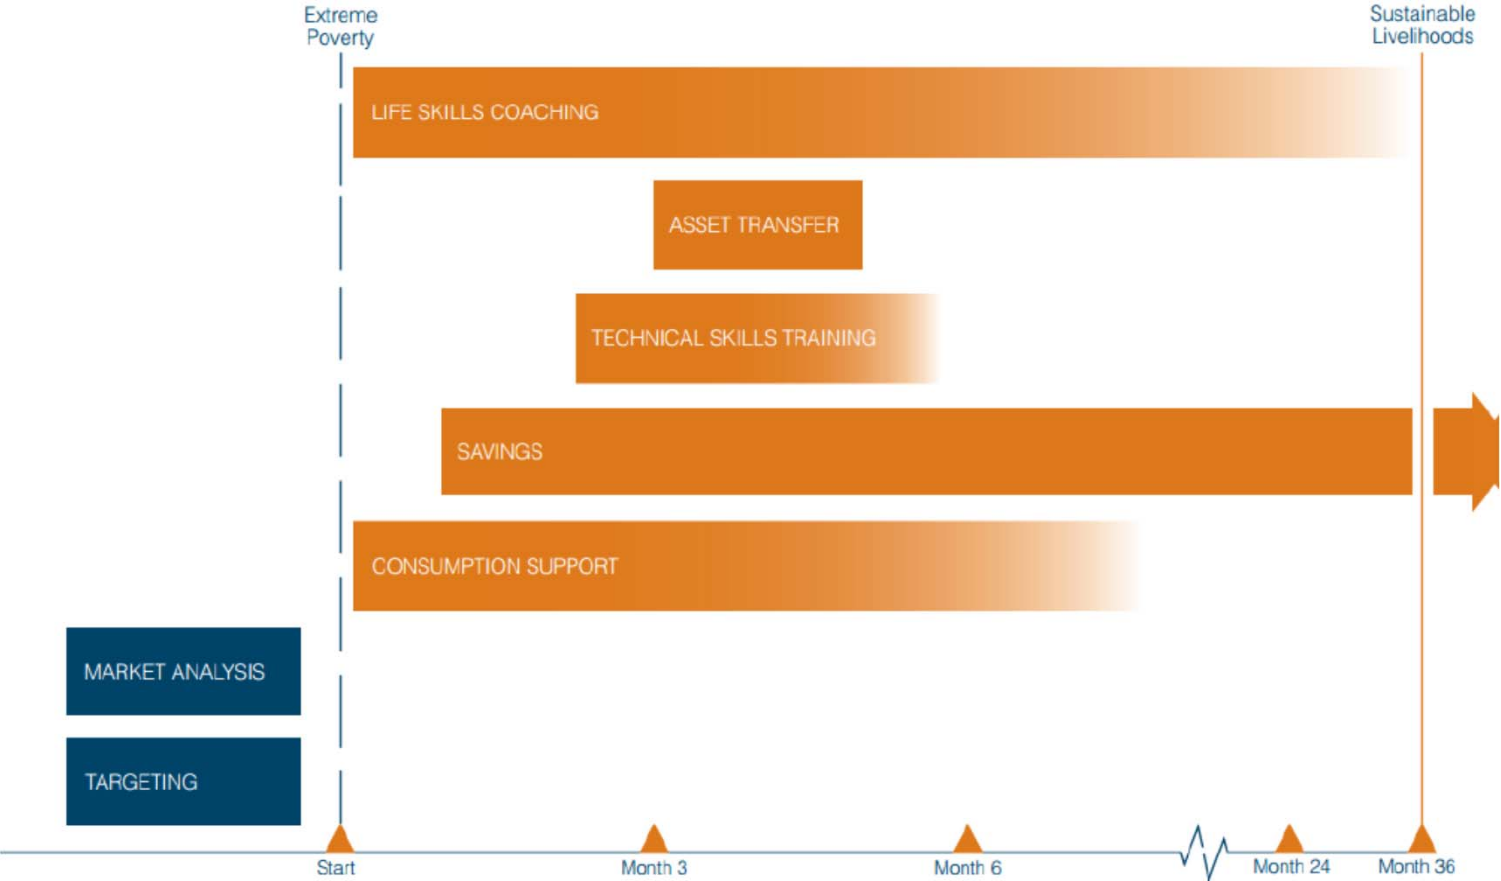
Extreme Poverty

Sustainable Livelihoods

LIFE SKILLS COACHING

ASSET TRANSFER

TECHNICAL SKILLS TRAINING

SAVINGS

CONSUMPTION SUPPORT

MARKET ANALYSIS

TARGETING

Start

Month 3

Month 6

Month 24

Month 36